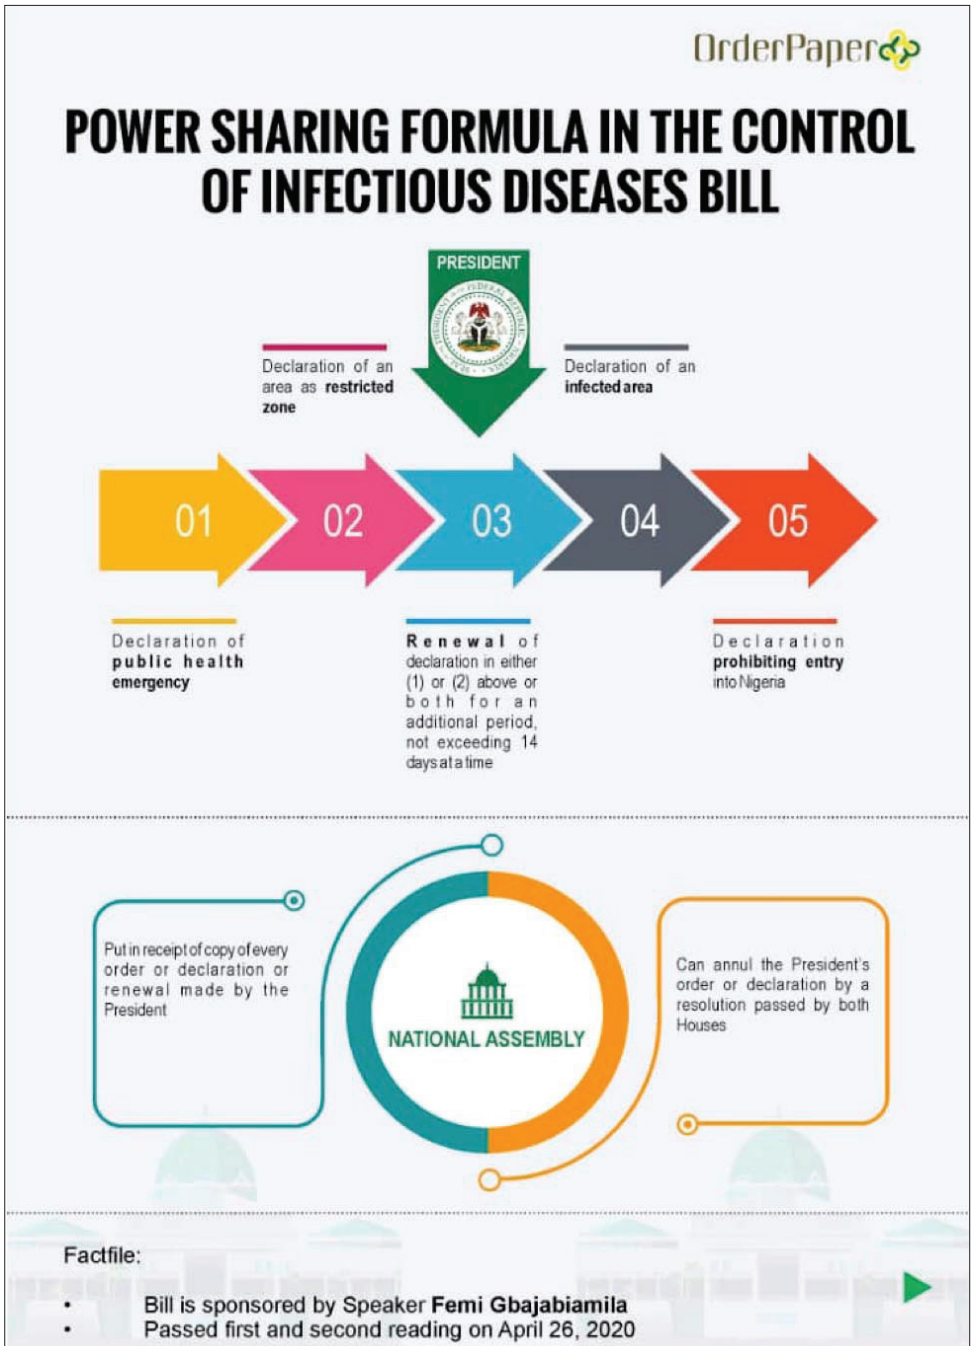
OrderPaper

POWER SHARING FORMULA IN THE CONTROL OF INFECTIOUS DISEASES BILL

PRESIDENT

Declaration of an area as restricted zone

Declaration of an infected area

01 02 03 04 05

Declaration of public health emergency

Renewal of declaration in either (1) or (2) above or both for an additional period, not exceeding 14 days at a time

Declaration prohibiting entry into Nigeria

Put in receipt of copy of every order or declaration or renewal made by the President

NATIONAL ASSEMBLY

Can annul the President's order or declaration by a resolution passed by both Houses

Factfile:

• Bill is sponsored by Speaker Femi Gbajabiamila
• Passed first and second reading on April 26, 2020